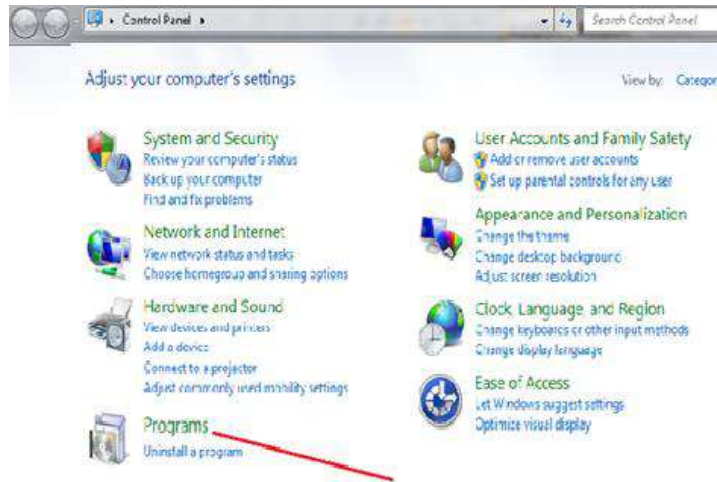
Control Panel ▸

Search Control Panel

Adjust your computer's settings

View by: Categor

System and Security
Review your computer's status
Back up your computer
Find and fix problems

Network and Internet
View network status and tasks
Choose homegroup and sharing options

Hardware and Sound
View devices and printers
Add a device
Connect to a projector
Adjust commonly used mobility settings

Programs
Uninstall a program

User Accounts and Family Safety
Add or remove user accounts
Set up parental controls for any user

Appearance and Personalization
Change the theme
Change desktop background
Adjust screen resolution

Clock, Language, and Region
Change keyboards or other input methods
Change display language

Ease of Access
Let Windows suggest settings
Optimize visual display